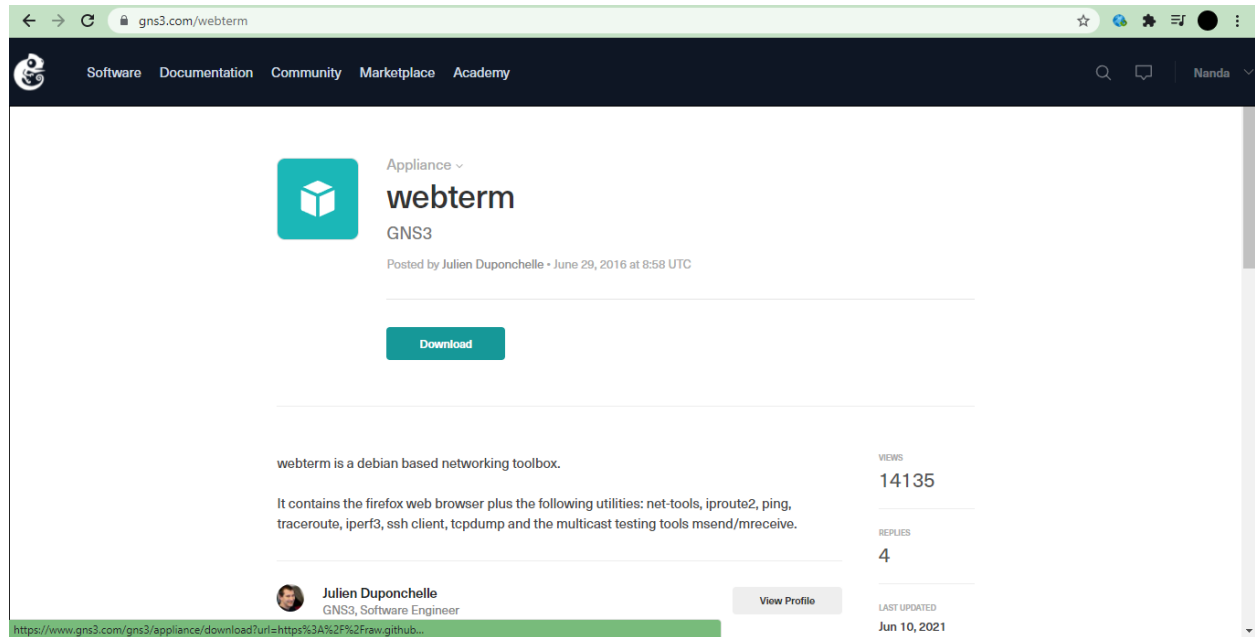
gns3.com/webterm

Software Documentation Community Marketplace Academy

Nanda

Appliance

webterm

GNS3

Posted by Julien Duponchelle • June 29, 2016 at 8:58 UTC

Download

webterm is a debian based networking toolbox.

It contains the firefox web browser plus the following utilities: net-tools, iproute2, ping, traceroute, iperf3, ssh client, tcpdump and the multicast testing tools msend/mreceive.

VIEWS
14135

REPLIES
4

Julien Duponchelle
GNS3, Software Engineer

View Profile

LAST UPDATED
Jun 10, 2021

https://www.gns3.com/gns3/appliance/download?url=https%3A%2F%2Fraw.github...